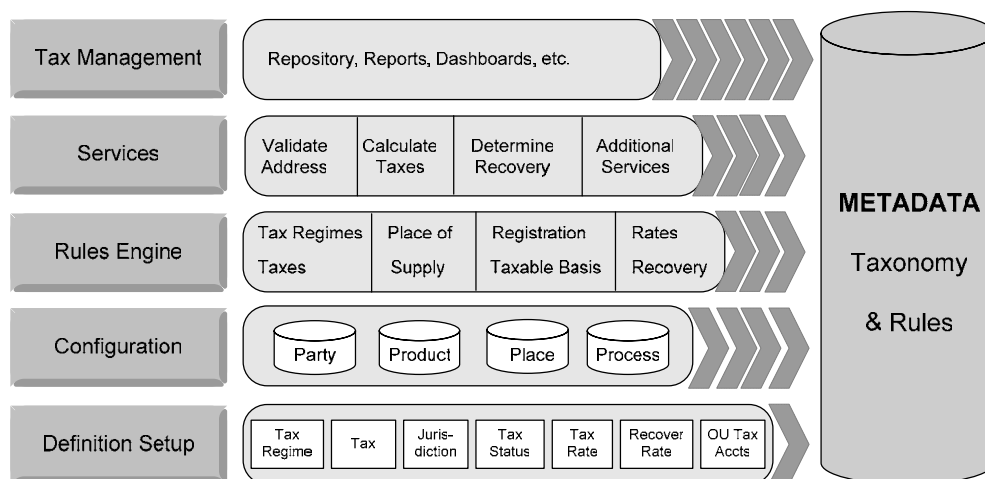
Tax Management

Repository, Reports, Dashboards, etc.

Services

Validate Address

Calculate Taxes

Determine Recovery

Additional Services

Rules Engine

Tax Regimes Taxes

Place of Supply

Registration Taxable Basis

Rates Recovery

Configuration

Party

Product

Place

Process

Definition Setup

Tax Regime

Tax

Jurisdiction

Tax Status

Tax Rate

Recover Rate

OU Tax Accts

METADATA

Taxonomy & Rules